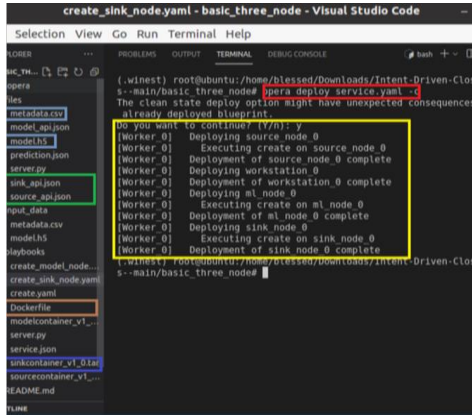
create_sink_node.yaml - basic_three_node - Visual Studio Code

Selection View Go Run Terminal Help

PLORER ···
BASIC_TH...
opera
files
metadata.csv
model_api.json
model.h5
prediction.json
server.py
sink_api.json
source_api.json
input_data
metadata.csv
model.h5
playbooks
create_model_node...
create_sink_node.yaml
create.yaml
Dockerfile
modelcontainer_v1_...
server.py
service.json
sinkcontainer_v1_0.tar
sourcecontainer_v1_...
README.md
TLINE

PROBLEMS OUTPUT TERMINAL DEBUG CONSOLE

bash + ∨

(.winest) root@ubuntu:/home/blessed/Downloads/Intent-Driven-Clos
s--main/basic_three_node# opera deploy service.yaml -c
The clean state deploy option might have unexpected consequence
 already deployed blueprint.
Do you want to continue? (Y/n): y
[Worker_0] Deploying source_node_0
[Worker_0] Executing create on source_node_0
[Worker_0] Deployment of source_node_0 complete
[Worker_0] Deploying workstation_0
[Worker_0] Deployment of workstation_0 complete
[Worker_0] Deploying ml_node_0
[Worker_0] Executing create on ml_node_0
[Worker_0] Deployment of ml_node_0 complete
[Worker_0] Deploying sink_node_0
[Worker_0] Executing create on sink_node_0
[Worker_0] Deployment of sink_node_0 complete
(.winest) root@ubuntu:/home/blessed/Downloads/Intent-Driven-Clos
s--main/basic_three_node#